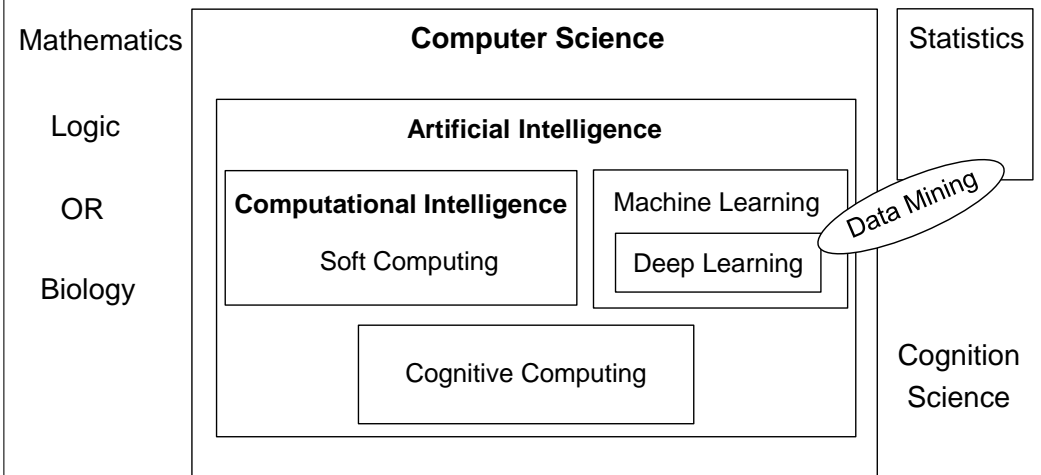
Mathematics

Logic

OR

Biology

Computer Science

Artificial Intelligence

Computational Intelligence

Soft Computing

Machine Learning

Deep Learning

Cognitive Computing

Statistics

Data Mining

Cognition Science